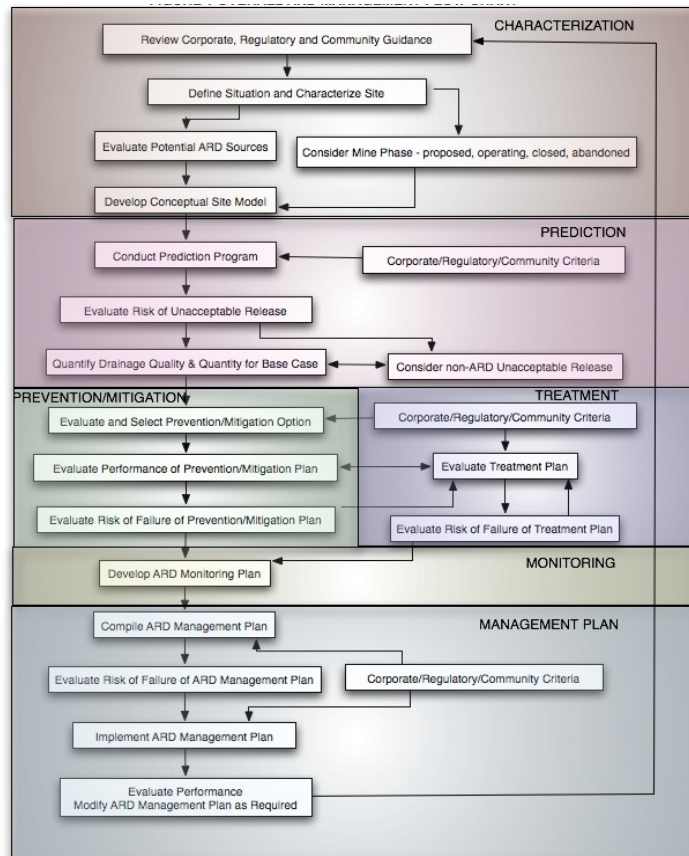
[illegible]

CHARACTERIZATION

Review Corporate, Regulatory and Community Guidance

Define Situation and Characterize Site

Evaluate Potential ARD Sources

Consider Mine Phase - proposed, operating, closed, abandoned

Develop Conceptual Site Model

PREDICTION

Conduct Prediction Program

Corporate/Regulatory/Community Criteria

Evaluate Risk of Unacceptable Release

Quantify Drainage Quality & Quantity for Base Case

Consider non-ARD Unacceptable Release

PREVENTION/MITIGATION

TREATMENT

Evaluate and Select Prevention/Mitigation Option

Corporate/Regulatory/Community Criteria

Evaluate Performance of Prevention/Mitigation Plan

Evaluate Treatment Plan

Evaluate Risk of Failure of Prevention/Mitigation Plan

Evaluate Risk of Failure of Treatment Plan

MONITORING

Develop ARD Monitoring Plan

MANAGEMENT PLAN

Compile ARD Management Plan

Evaluate Risk of Failure of ARD Management Plan

Corporate/Regulatory/Community Criteria

Implement ARD Management Plan

Evaluate Performance
Modify ARD Management Plan as Required